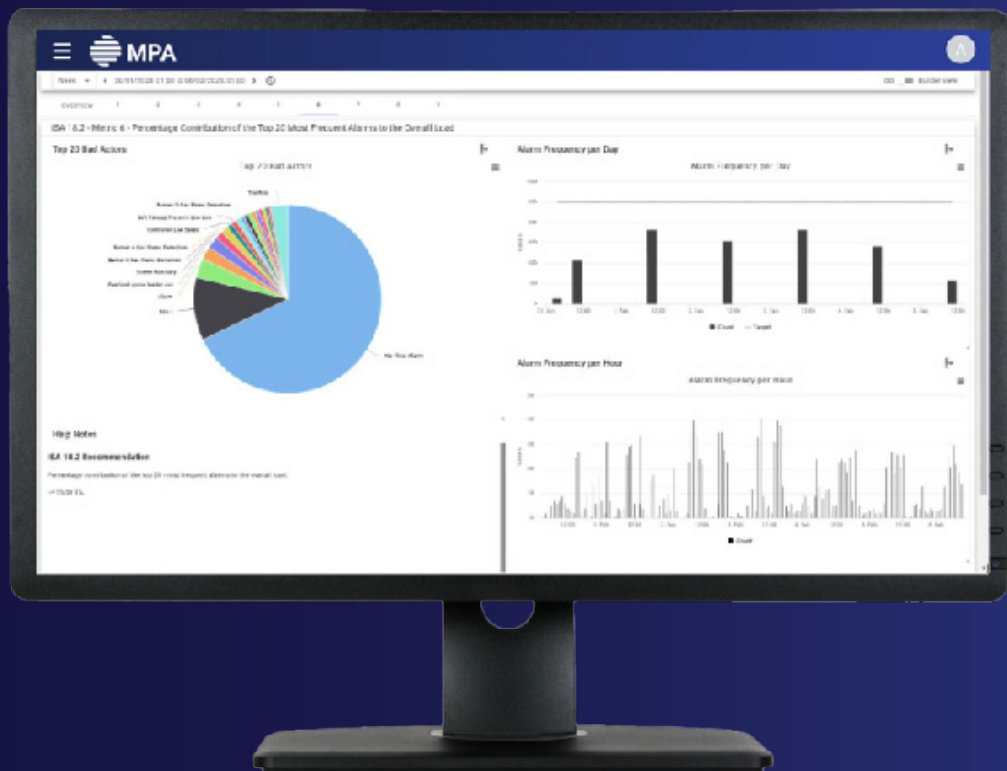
MPA

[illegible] 30/01/2025 01:00 0/00/02/2025 01:00 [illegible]

Overview 1 2 3 4 5 6 7 8 9

ISA 18.2 - Metric 6 - Percentage Contribution of the Top 20 Most Frequent Alarms to the Overall Load

Top 20 Bad Actors

Top 20 Bad Actors

Alarm Frequency per Day

Alarm Frequency per Day

■ Count — Target

Alarm Frequency per Hour

Alarm Frequency per Hour

■ Count

Help Notes

ISA 18.2 Recommendation

Percentage contribution of the top 20 most frequent alarms to the overall load.

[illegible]